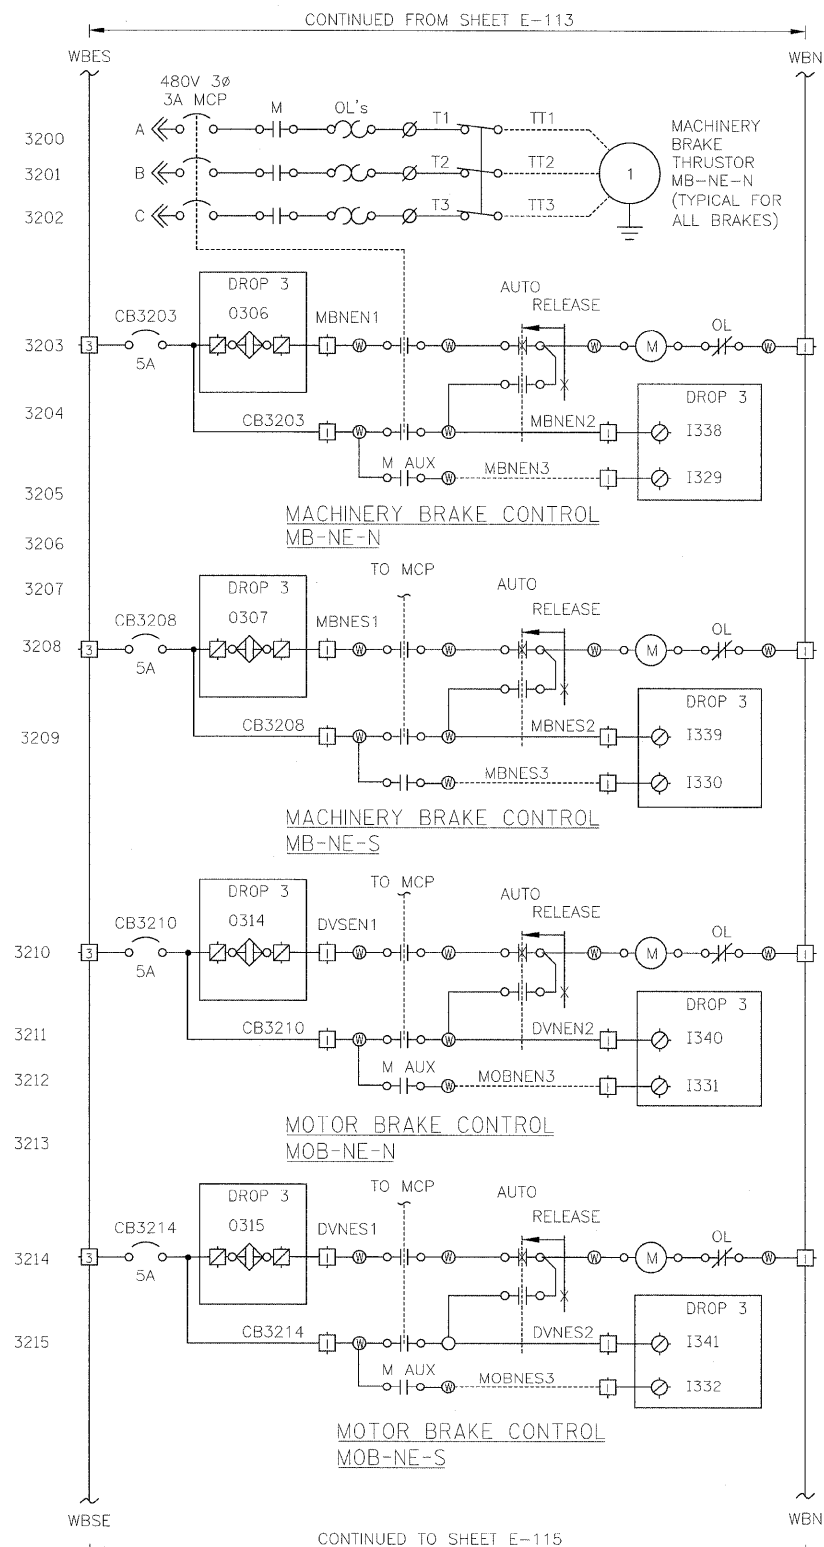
CONTINUED FROM SHEET E-113

WBES

WBN

480V 3Ø
3A MCP

M

OL's

3200 A T1 TT1

3201 B T2 TT2

3202 C T3 TT3

1

MACHINERY BRAKE THRUSTOR MB-NE-N (TYPICAL FOR ALL BRAKES)

DROP 3
0306

AUTO
RELEASE

CB3203

MBNEN1

OL

3203 3 5A M

3204 CB3203 MBNEN2

DROP 3
I338

M AUX MBNEN3 I329

3205

MACHINERY BRAKE CONTROL
MB-NE-N

3206

3207

DROP 3
0307

TO MCP

AUTO
RELEASE

CB3208

MBNES1

OL

3208 3 5A M

3209 CB3208 MBNES2

DROP 3
I339

MBNES3 I330

MACHINERY BRAKE CONTROL
MB-NE-S

DROP 3
0314

TO MCP

AUTO
RELEASE

CB3210

DVSEN1

OL

3210 3 5A M

3211 CB3210 DVNEN2

DROP 3
I340

3212 M AUX MOBNEN3 I331

MOTOR BRAKE CONTROL
MOB-NE-N

3213

DROP 3
0315

TO MCP

AUTO
RELEASE

CB3214

DVNES1

OL

3214 3 5A M

3215 CB3214 DVNES2

DROP 3
I341

M AUX MOBNES3 I332

MOTOR BRAKE CONTROL
MOB-NE-S

WBSE

WBN

CONTINUED TO SHEET E-115